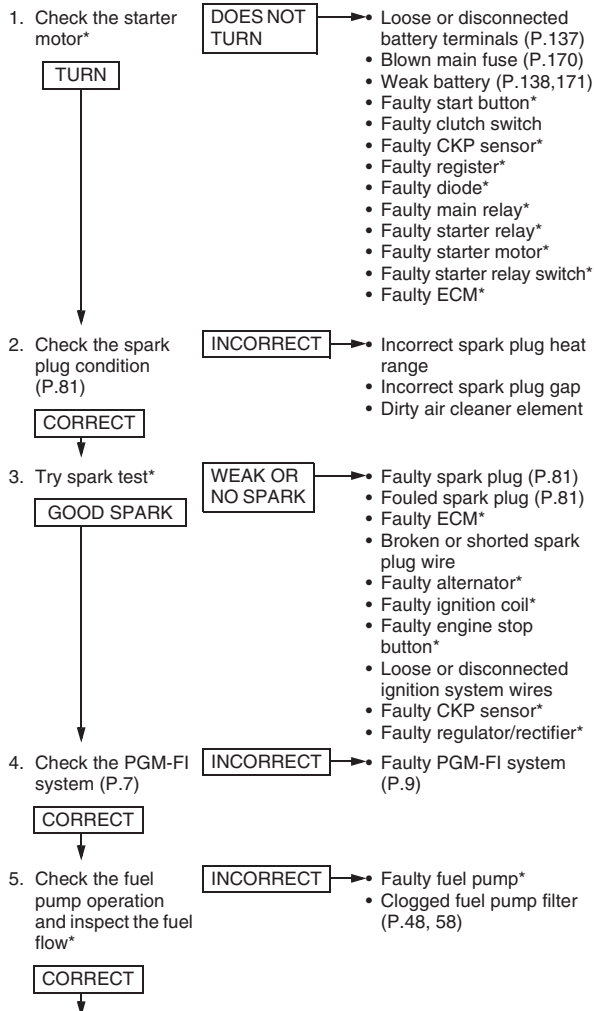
1. Check the starter motor*

TURN

DOES NOT TURN

• Loose or disconnected battery terminals (P.137)
• Blown main fuse (P.170)
• Weak battery (P.138,171)
• Faulty start button*
• Faulty clutch switch
• Faulty CKP sensor*
• Faulty register*
• Faulty diode*
• Faulty main relay*
• Faulty starter relay*
• Faulty starter motor*
• Faulty starter relay switch*
• Faulty ECM*

2. Check the spark plug condition (P.81)

CORRECT

INCORRECT

• Incorrect spark plug heat range
• Incorrect spark plug gap
• Dirty air cleaner element

3. Try spark test*

GOOD SPARK

WEAK OR NO SPARK

• Faulty spark plug (P.81)
• Fouled spark plug (P.81)
• Faulty ECM*
• Broken or shorted spark plug wire
• Faulty alternator*
• Faulty ignition coil*
• Faulty engine stop button*
• Loose or disconnected ignition system wires
• Faulty CKP sensor*
• Faulty regulator/rectifier*

4. Check the PGM-FI system (P.7)

CORRECT

INCORRECT

• Faulty PGM-FI system (P.9)

5. Check the fuel pump operation and inspect the fuel flow*

CORRECT

INCORRECT

• Faulty fuel pump*
• Clogged fuel pump filter (P.48, 58)